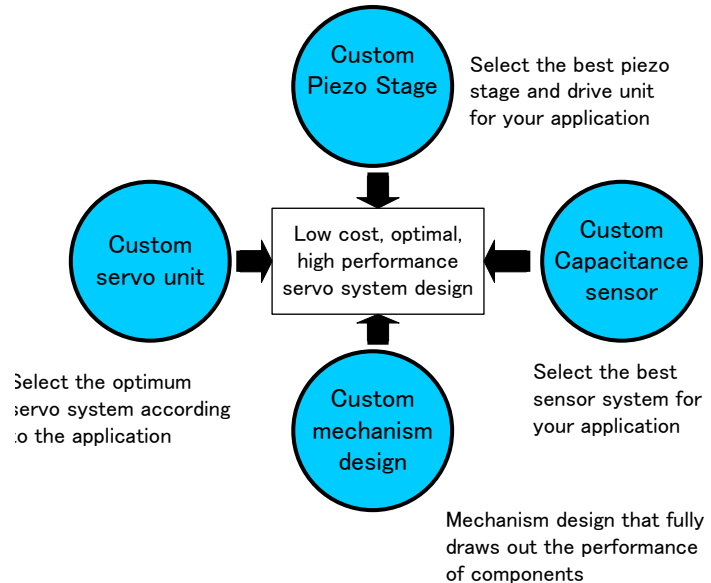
Custom Piezo Stage

Select the best piezo stage and drive unit for your application

Custom servo unit

Low cost, optimal, high performance servo system design

Custom Capacitance sensor

Select the optimum servo system according to the application

Select the best sensor system for your application

Custom mechanism design

Mechanism design that fully draws out the performance of components